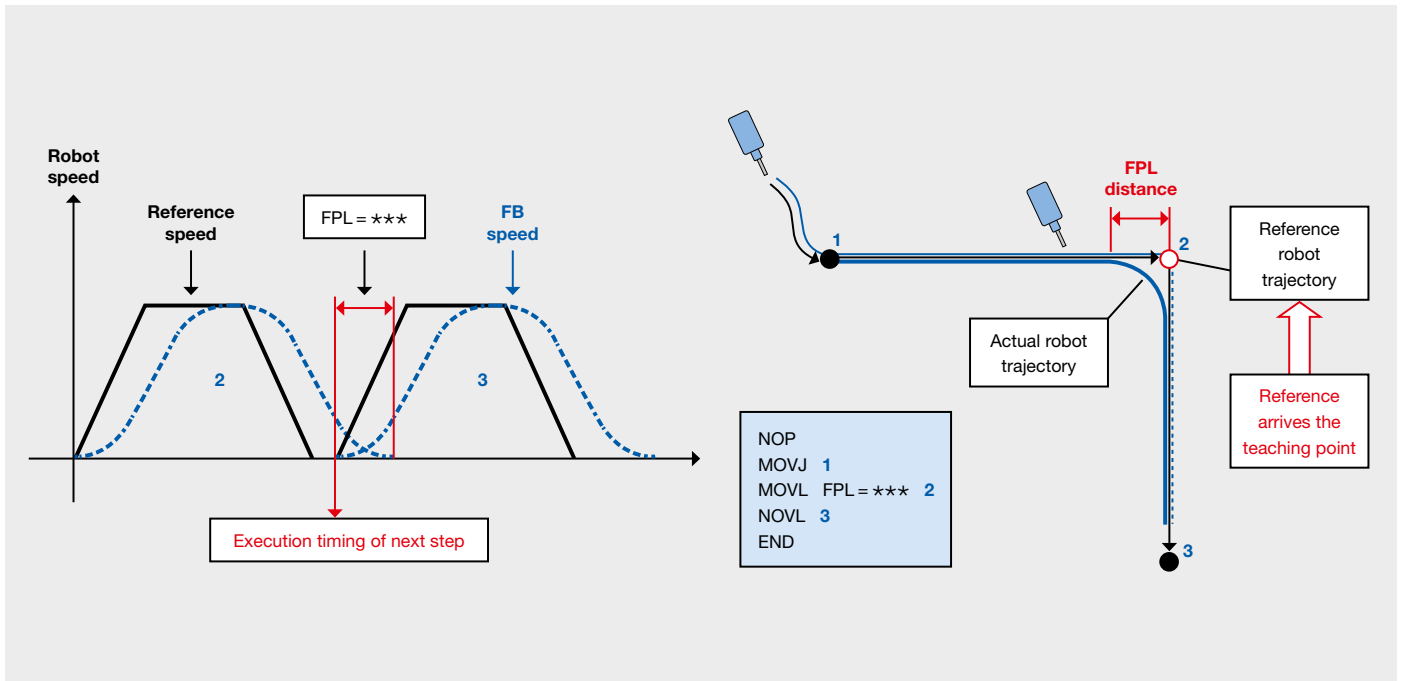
Robot speed

Reference speed

FPL = ★★★

FB speed

2

3

Execution timing of next step

1

FPL distance

2

Reference robot trajectory

Actual robot trajectory

Reference arrives the teaching point

NOP
MOVJ 1
MOVL FPL = ★★★ 2
NOVL 3
END

3